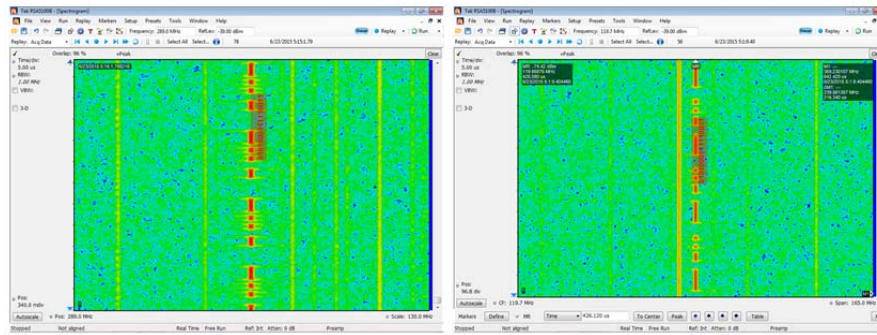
Tek RSA5000 - [Spectrogram]
File View Run Replay Markers Setup Presets Tools Window Help
Frequency: 289.0 MHz Ref Lev: -30.00 dBm
Replay Run
Replay: Acq Data Select All Select... 78 6/23/2015 5:15:1.79
Overlap: 96 % +Peak Clear
Time/div: 5.00 us
RBW: 1.00 MHz
VBW:
3-D
6/23/2015 5:15:1.790516
Pos: 340.0 ndiv
Autoscale Pos: 289.0 MHz Scale: 130.0 MHz
Stopped Not aligned Real Time Free Run Ref: Int Atten: 0 dB Preamp

Tek RSA5000 - [Spectrogram]
File View Run Replay Markers Setup Presets Tools Window Help
Frequency: 118.7 MHz Ref Lev: -30.00 dBm
Replay Run
Replay: Acq Data Select All Select... 50 6/23/2015 5:15:8.40
Overlap: 96 % +Peak
Time/div: 5.00 us
RBW: 1.00 MHz
VBW:
3-D
MR: -76.42 dBm
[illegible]
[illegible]
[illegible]
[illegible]
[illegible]
Pos: 96.8 div
Autoscale CF: 119.7 MHz Span: 165.0 MHz
Markers Define MR Time 426.120 us To Center Peak Table
Stopped Not aligned Real Time Free Run Ref: Int Atten: 0 dB Preamp